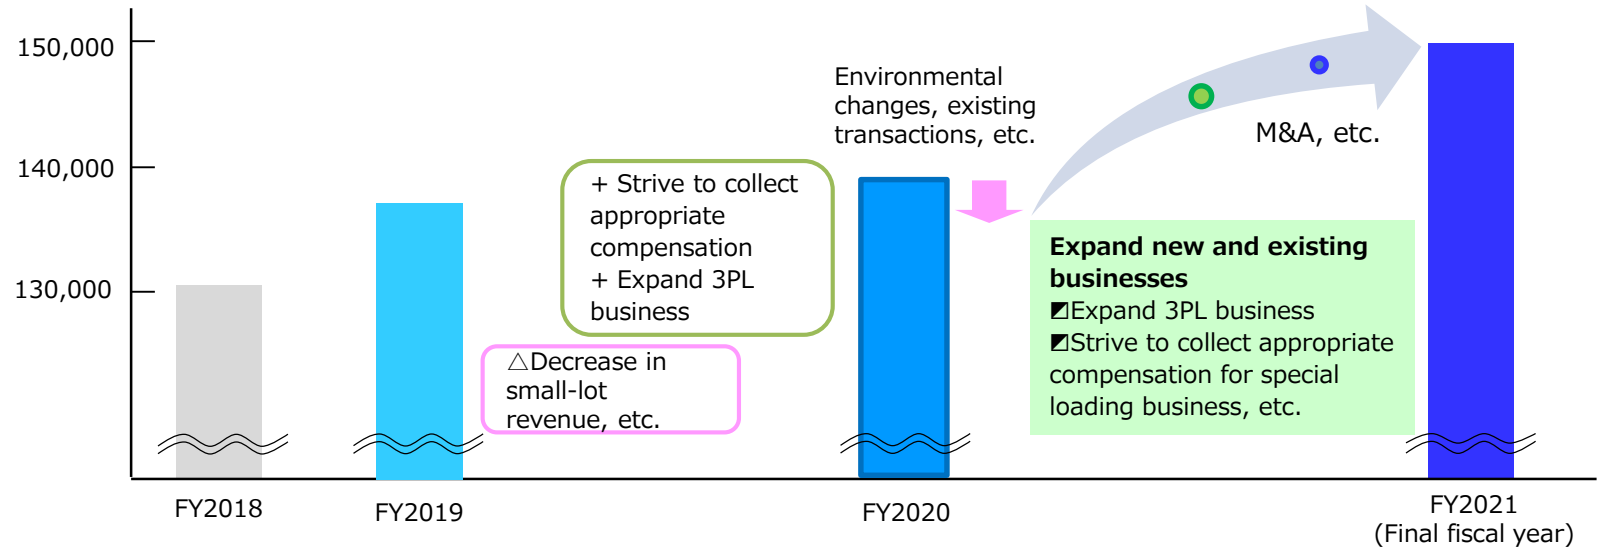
150,000

140,000

130,000

Environmental changes, existing transactions, etc.

M&A, etc.

+ Strive to collect appropriate compensation
+ Expand 3PL business

△Decrease in small-lot revenue, etc.

**Expand new and existing businesses**
◩Expand 3PL business
◩Strive to collect appropriate compensation for special loading business, etc.

FY2018

FY2019

FY2020

FY2021
(Final fiscal year)